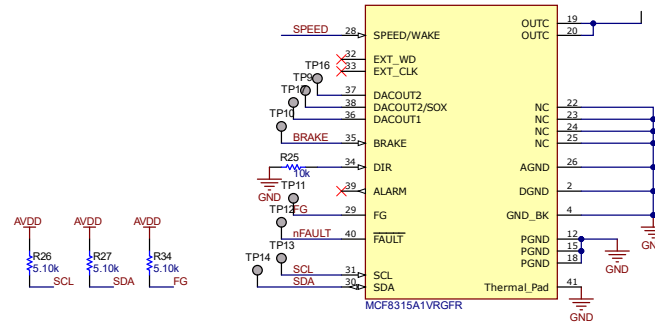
SPEED
28
SPEED/WAKE
OUTC
OUTC
19
20
32
EXT_WD
TP16
33
EXT_CLK
TP9
37
DACOUT2
TP17
38
DACOUT2/SOX
TP10
36
DACOUT1
NC
NC
NC
NC
22
23
24
25
BRAKE
35
BRAKE
R25
10k
34
DIR
AGND
26
GND
TP11
39
ALARM
DGND
2
TP12
FG
29
FG
GND_BK
4
GN
nFAULT
40
$\overline{\text{FAULT}}$
TP13
PGND
PGND
PGND
12
15
18
GND
TP14
SCL
31
SCL
SDA
30
SDA
Thermal_Pad
41
MCF8315A1VRGFR
GND
AVDD
R26
5.10k
SCL
AVDD
R27
5.10k
SDA
AVDD
R34
5.10k
FG